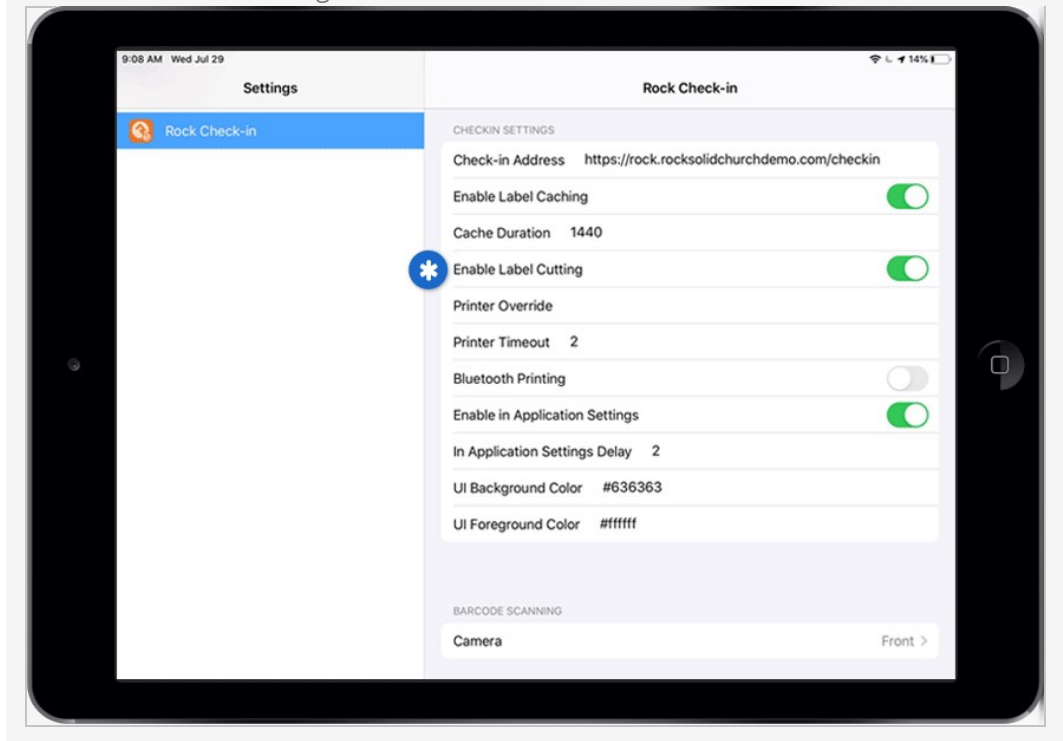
9:08 AM Wed Jul 29

14%

Settings

Rock Check-in

Rock Check-in

CHECKIN SETTINGS

Check-in Address https://rock.rocksolidchurchdemo.com/checkin

Enable Label Caching

Cache Duration 1440

Enable Label Cutting

Printer Override

Printer Timeout 2

Bluetooth Printing

Enable in Application Settings

In Application Settings Delay 2

UI Background Color #636363

UI Foreground Color #ffffff

BARCODE SCANNING

Camera Front >